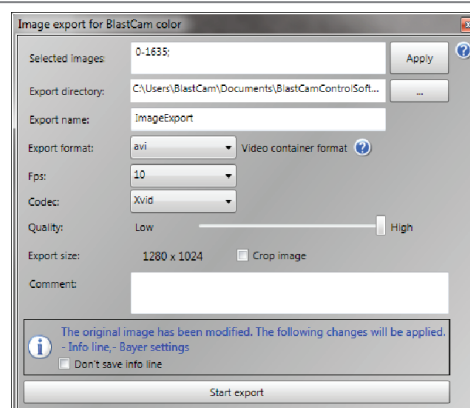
Image export for BlastCam color

Selected images: 0-1635;
Apply
?

Export directory: C:\Users\BlastCam\Documents\BlastCamControlSoft...
...

Export name: ImageExport

Export format: avi
Video container format
?

Fps: 10

Codec: Xvid

Quality: Low
High

Export size: 1280 x 1024
Crop image

Comment:

The original image has been modified. The following changes will be applied.
- Info line,- Bayer settings
Don't save info line

Start export